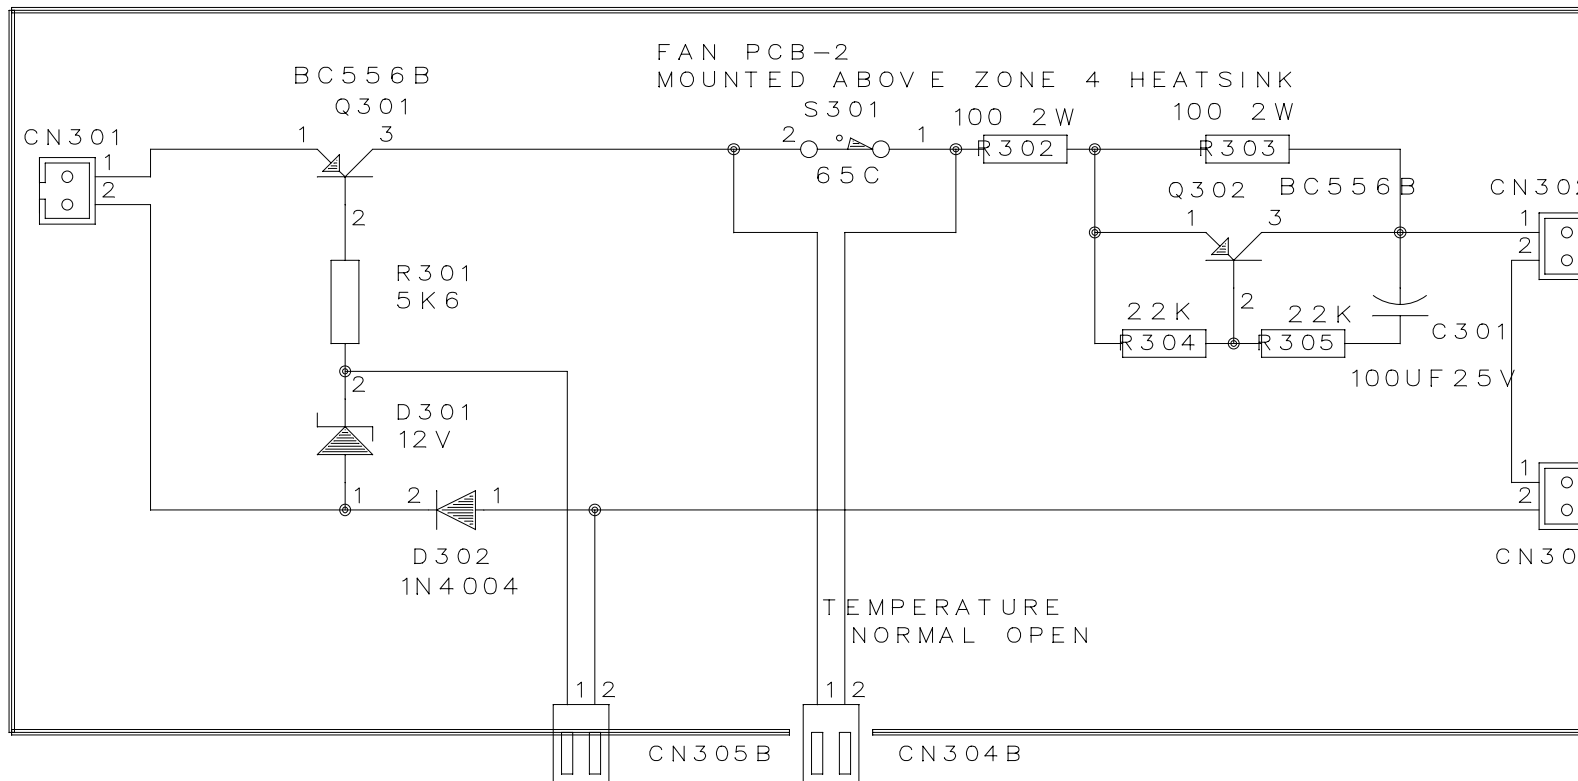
FAN PCB-2
MOUNTED ABOVE ZONE 4 HEATSINK

BC556B
Q301
1 3

CN301
1
2

S301
2 1
65C

100 2W
R302

100 2W
R303

Q302 BC556B
1 3
2

CN30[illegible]
1
2

2
R301
5K6

22K
R304

22K
R305

C301
100UF25V

2
D301
12V

1 2 1
D302
1N4004

1
2
CN30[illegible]

TEMPERATURE
NORMAL OPEN

1 2
CN305B

1 2
CN304B